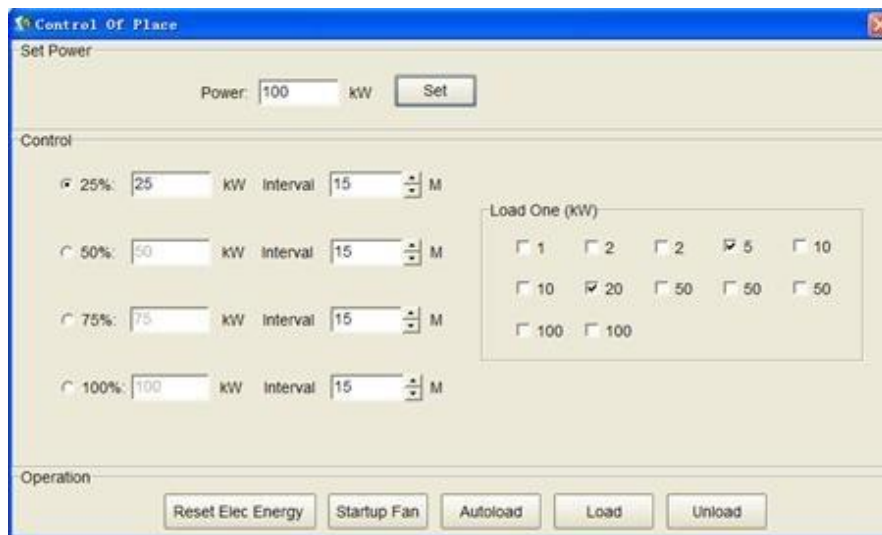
Control Of Place

Set Power

Power: 100 kW Set

Control

25%: 25 kW Interval 15 M

50%: 50 kW Interval 15 M

75%: 75 kW Interval 15 M

100%: 100 kW Interval 15 M

Load One (kW)

1 2 2 5 10

10 20 50 50 50

100 100

Operation

Reset Elec Energy Startup Fan Autoload Load Unload